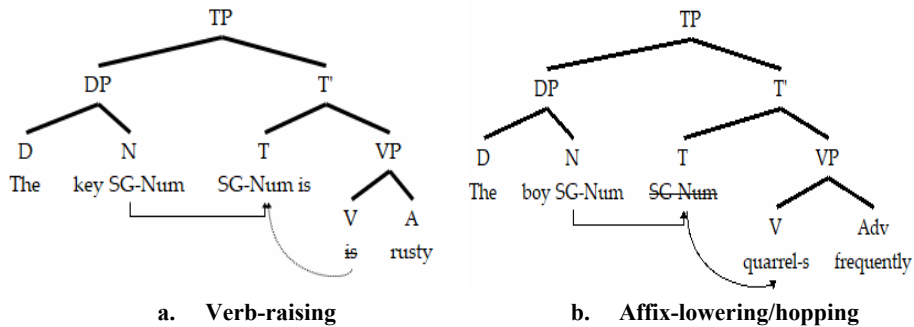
TP

DP

T'

D

N

T

VP

The

key SG-Num

SG-Num is

V

A

~~is~~

rusty

a. Verb-raising

TP

DP

T'

D

N

T

VP

The

boy SG-Num

~~SG-Num~~

V

Adv

quarrel-s

frequently

b. Affix-lowering/hopping